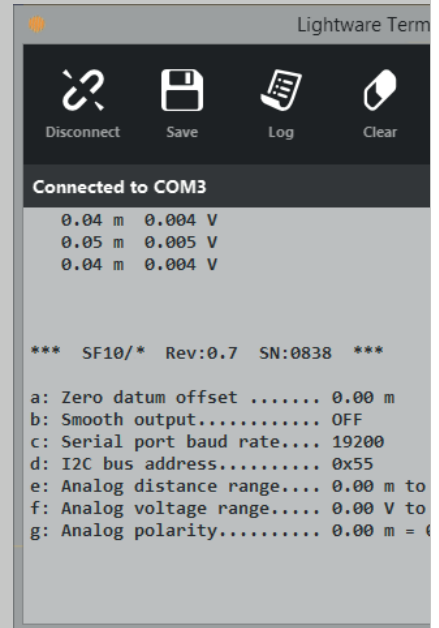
Lightware Term

Disconnect Save Log Clear

Connected to COM3

0.04 m 0.004 V
0.05 m 0.005 V
0.04 m 0.004 V

*** SF10/* Rev:0.7 SN:0838 ***

a: Zero datum offset ....... 0.00 m
b: Smooth output............ OFF
c: Serial port baud rate.... 19200
d: I2C bus address.......... 0x55
e: Analog distance range.... 0.00 m to
f: Analog voltage range..... 0.00 V to
g: Analog polarity.......... 0.00 m = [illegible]